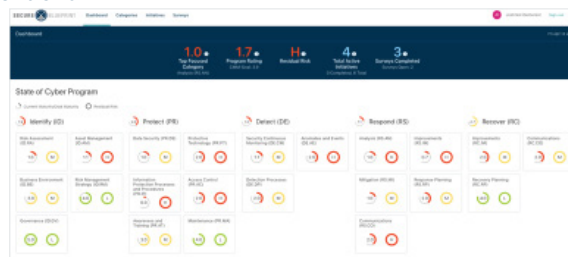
Dashboard Categories Initiatives Surveys

Dashboard

1.0 Top Focused Category
1.7 Program Rating
H Residual Risk
4 Total Active Initiatives
3 Surveys Completed

State of Cyber Program

Identify (ID)
Asset Management (ID.AM)
Business Environment (ID.BE)
Risk Management Strategy (ID.RM)
Governance (ID.GV)

Protect (PR)
Data Security (PR.DS)
Protective Technology (PR.PT)
Information Protection Processes and Procedures (PR.IP)
Access Control (PR.AC)
Awareness and Training (PR.AT)
Maintenance (PR.MA)

Detect (DE)
Security Continuous Monitoring (DE.CM)
Anomalies and Events (DE.AE)
Detection Processes (DE.DP)

Respond (RS)
Analysis (RS.AN)
Improvements (RS.IM)
Mitigation (RS.MI)
Response Planning (RS.RP)
Communications (RS.CO)

Recover (RC)
Improvements (RC.IM)
Communications (RC.CO)
Recovery Planning (RC.RP)